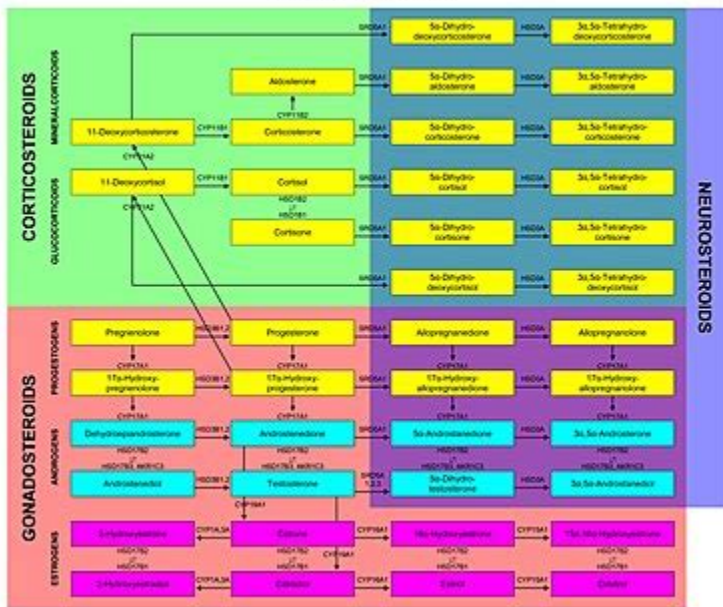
CORTICOSTEROIDS

MINERALCORTICOIDS

GLUCOCORTICOIDS

NEUROSTEROIDS

GONADOSTEROIDS

PROGESTOGENS

ANDROGENS

ESTROGENS

SRD5A1 5α-Dihydro-deoxycorticosterone HSD3A 3α,5α-Tetrahydro-deoxycorticosterone

Aldosterone SRD5A1 5α-Dihydro-aldosterone HSD3A 3α,5α-Tetrahydro-aldosterone

CYP11B2

11-Deoxycorticosterone CYP11B1 Corticosterone SRD5A1 5α-Dihydro-corticosterone HSD3A 3α,5α-Tetrahydro-corticosterone

CYP21A2

11-Deoxycortisol CYP11B1 Cortisol SRD5A1 5α-Dihydro-cortisol HSD3A 3α,5α-Tetrahydro-cortisol

CYP21A2

HSD11B2 HSD11B1

Cortisone SRD5A1 5α-Dihydro-cortisone HSD3A 3α,5α-Tetrahydro-cortisone

SRD5A1 5α-Dihydro-deoxycortisol HSD3A 3α,5α-Tetrahydro-deoxycortisol

Pregnenolone HSD3B1,2 Progesterone SRD5A1 Allopregnanedione HSD3A Allopregnanolone

CYP17A1 CYP17A1 CYP17A1 CYP17A1

17α-Hydroxy-pregnenolone HSD3B1,2 17α-Hydroxy-progesterone SRD5A1 17α-Hydroxy-allopregnanedione HSD3A 17α-Hydroxy-allopregnanolone

CYP17A1 CYP17A1 CYP17A1 CYP17A1

Dehydroepiandrosterone HSD3B1,2 Androstenedione SRD5A1 5α-Androstanedione HSD3A 3α,5α-Androsterone

HSD17B2 HSD17B3, AKR1C3 HSD17B2 HSD17B3, AKR1C3 HSD17B2 HSD17B3, AKR1C3

Androstenediol HSD3B1,2 Testosterone SRD5A 1,2,3 5α-Dihydro-testosterone HSD3A 3α,5α-Androstanediol

CYP19A1

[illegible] CYP1A,3A Estrone CYP16A1 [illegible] CYP19A1 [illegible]

HSD17B2 HSD17B1 CYP19A1 HSD17B2 HSD17B1 HSD17B2 HSD17B1

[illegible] CYP1A,3A Estradiol CYP16A1 Estriol CYP15A1 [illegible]